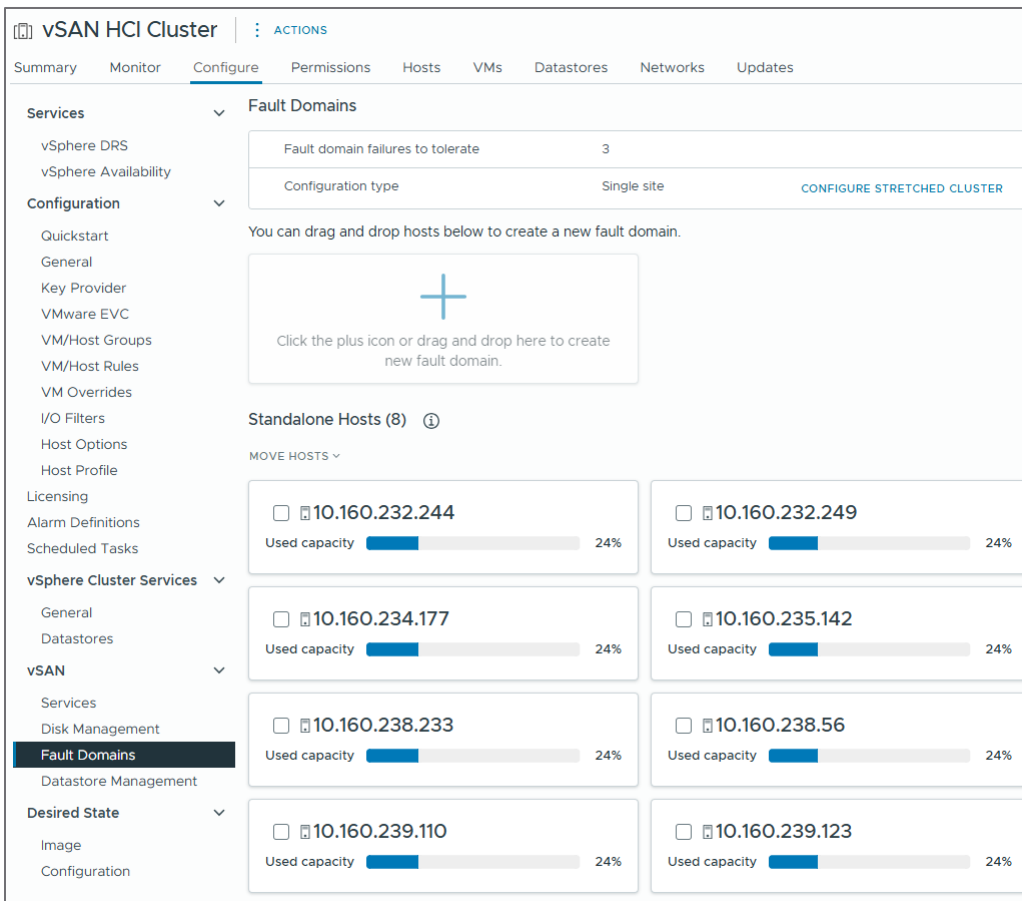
vSAN HCI Cluster | ⋮ ACTIONS

Summary Monitor Configure Permissions Hosts VMs Datastores Networks Updates

Services
vSphere DRS
vSphere Availability
Configuration
Quickstart
General
Key Provider
VMware EVC
VM/Host Groups
VM/Host Rules
VM Overrides
I/O Filters
Host Options
Host Profile
Licensing
Alarm Definitions
Scheduled Tasks
vSphere Cluster Services
General
Datastores
vSAN
Services
Disk Management
Fault Domains
Datastore Management
Desired State
Image
Configuration

Fault Domains

| Fault domain failures to tolerate | 3 | |
|---|---|---|
| Configuration type | Single site | CONFIGURE STRETCHED CLUSTER |

You can drag and drop hosts below to create a new fault domain.

Click the plus icon or drag and drop here to create new fault domain.

Standalone Hosts (8)

MOVE HOSTS

10.160.232.244
Used capacity 24%

10.160.232.249
Used capacity 24%

10.160.234.177
Used capacity 24%

10.160.235.142
Used capacity 24%

10.160.238.233
Used capacity 24%

10.160.238.56
Used capacity 24%

10.160.239.110
Used capacity 24%

10.160.239.123
Used capacity 24%